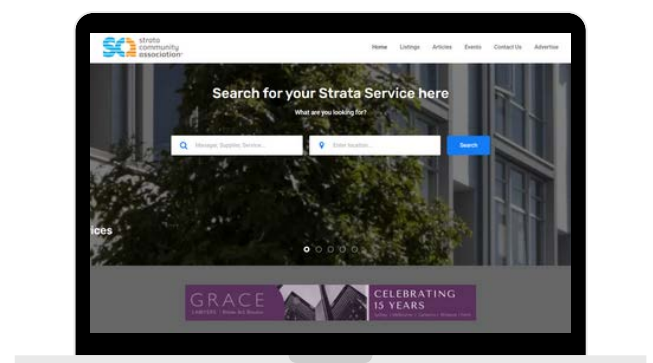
SCA strata community association

Home Listings Articles Events Contact Us Advertise

Search for your Strata Service here

What are you looking for?

Manager, Supplier, Service...

Enter location...

Search

ices

GRACE

LAWYERS

CELEBRATING 15 YEARS